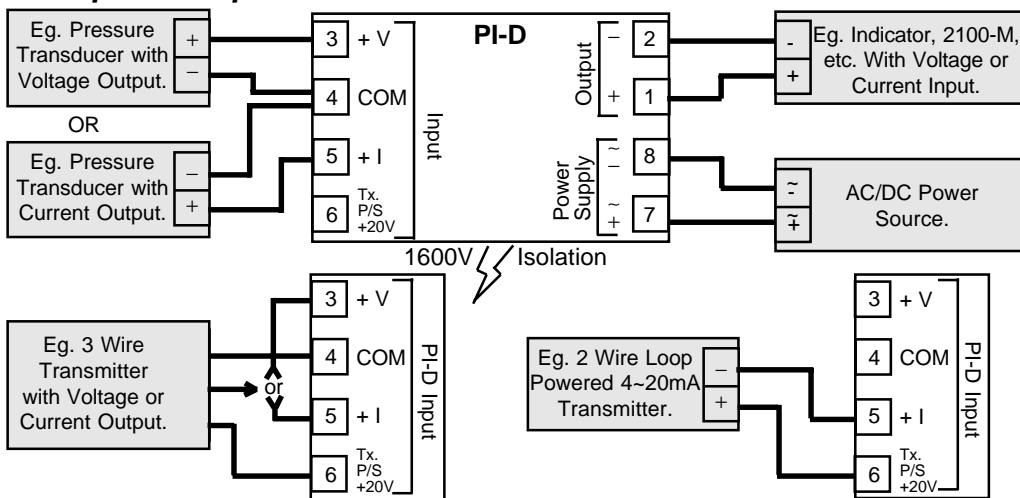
Eg. Pressure Transducer with Voltage Output.
+
–
OR
Eg. Pressure Transducer with Current Output.
–
+
3 + V
4 COM
5 + I
6 Tx. P/S +20V
Input
PI-D
Output
– 2
+ 1
Power Supply
~ – 8
~ + 7
Eg. Indicator, 2100-M, etc. With Voltage or Current Input.
-
+
AC/DC Power Source.
~ -
~ +
1600V Isolation
Eg. 3 Wire Transmitter with Voltage or Current Output.
or
3 + V
4 COM
5 + I
6 Tx. P/S +20V
PI-D Input
Eg. 2 Wire Loop Powered 4~20mA Transmitter.
–
+
3 + V
4 COM
5 + I
6 Tx. P/S +20V
PI-D Input